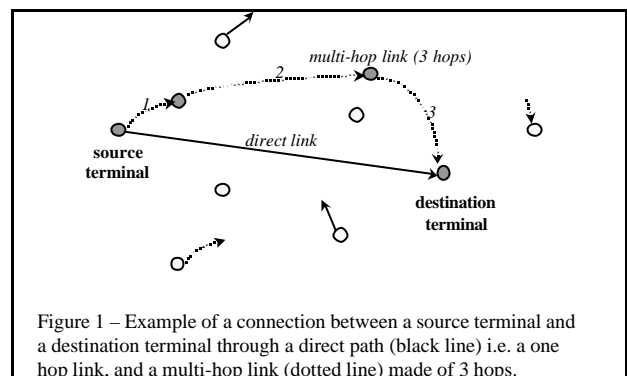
multi-hop link (3 hops)

1

2

3

direct link

source terminal

destination terminal

Figure 1 – Example of a connection between a source terminal and a destination terminal through a direct path (black line) i.e. a one hop link, and a multi-hop link (dotted line) made of 3 hops.